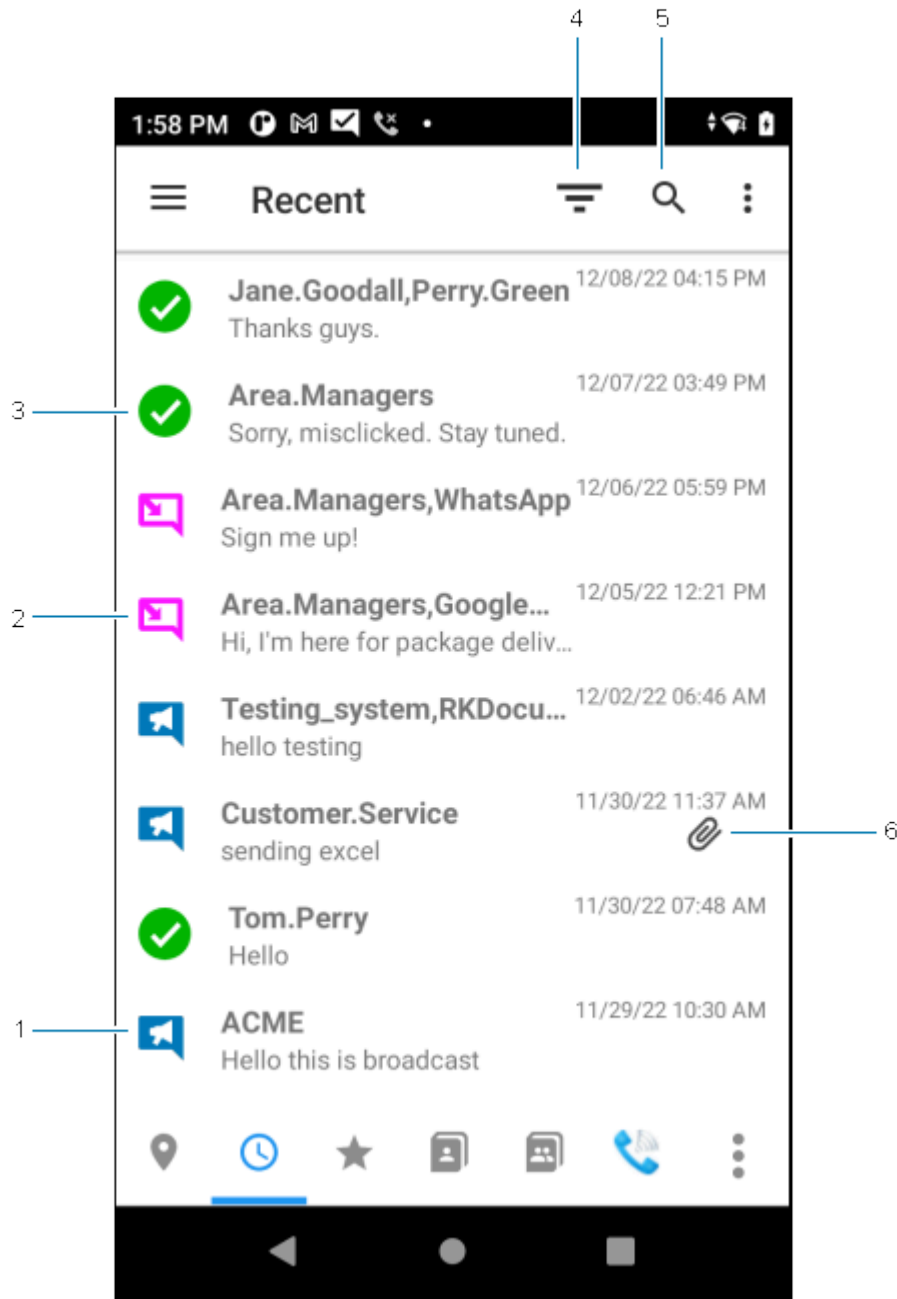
4
5
1:58 PM
Recent
Jane.Goodall,Perry.Green 12/08/22 04:15 PM
Thanks guys.
3
Area.Managers 12/07/22 03:49 PM
Sorry, misclicked. Stay tuned.
Area.Managers,WhatsApp 12/06/22 05:59 PM
Sign me up!
2
Area.Managers,Google... 12/05/22 12:21 PM
Hi, I'm here for package deliv...
Testing_system,RKDocu... 12/02/22 06:46 AM
hello testing
Customer.Service 11/30/22 11:37 AM
sending excel
6
Tom.Perry 11/30/22 07:48 AM
Hello
1
ACME 11/29/22 10:30 AM
Hello this is broadcast